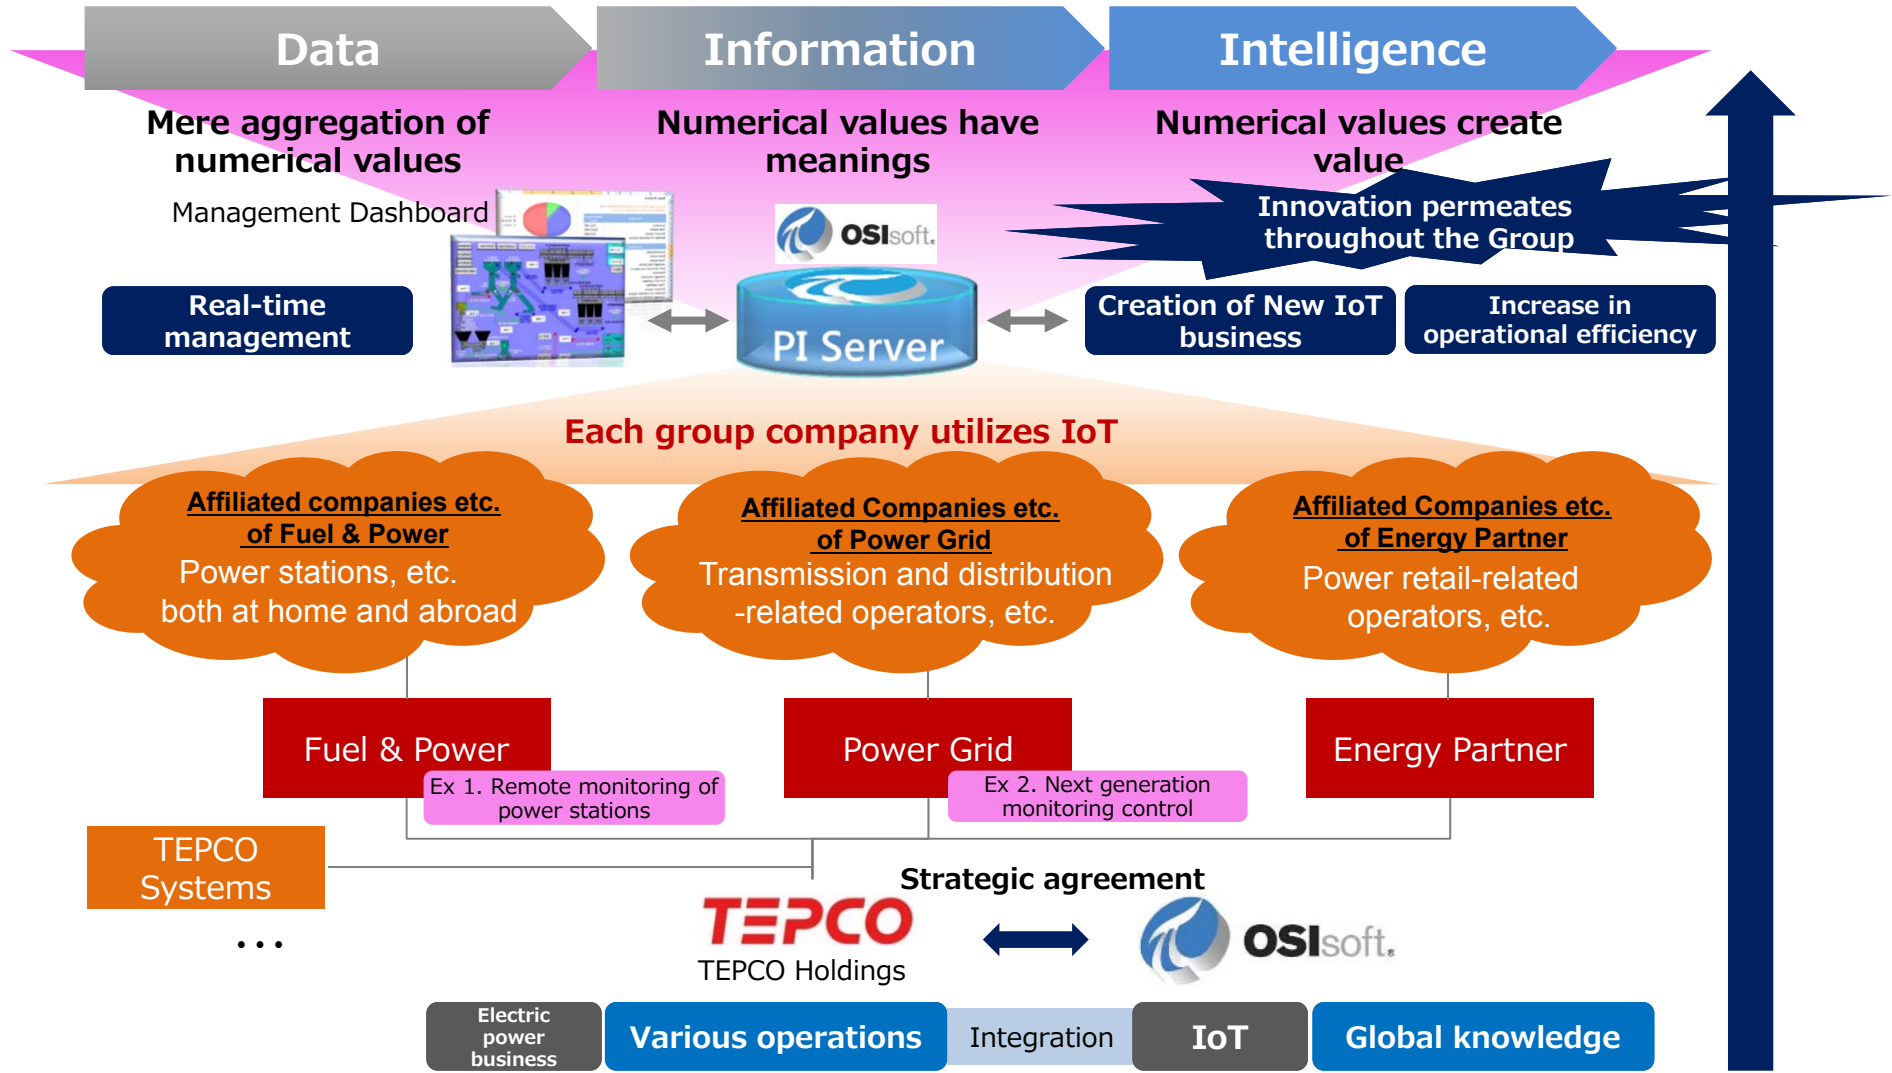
Data

Information

Intelligence

Mere aggregation of numerical values

Numerical values have meanings

Numerical values create value

Management Dashboard

OSIsoft.

Innovation permeates throughout the Group

Real-time management

PI Server

Creation of New IoT business

Increase in operational efficiency

Each group company utilizes IoT

Affiliated companies etc. of Fuel & Power
Power stations, etc. both at home and abroad

Affiliated Companies etc. of Power Grid
Transmission and distribution -related operators, etc.

Affiliated Companies etc. of Energy Partner
Power retail-related operators, etc.

Fuel & Power

Ex 1. Remote monitoring of power stations

Power Grid

Ex 2. Next generation monitoring control

Energy Partner

TEPCO Systems

...

Strategic agreement

TEPCO

TEPCO Holdings

OSIsoft.

Electric power business

Various operations

Integration

IoT

Global knowledge